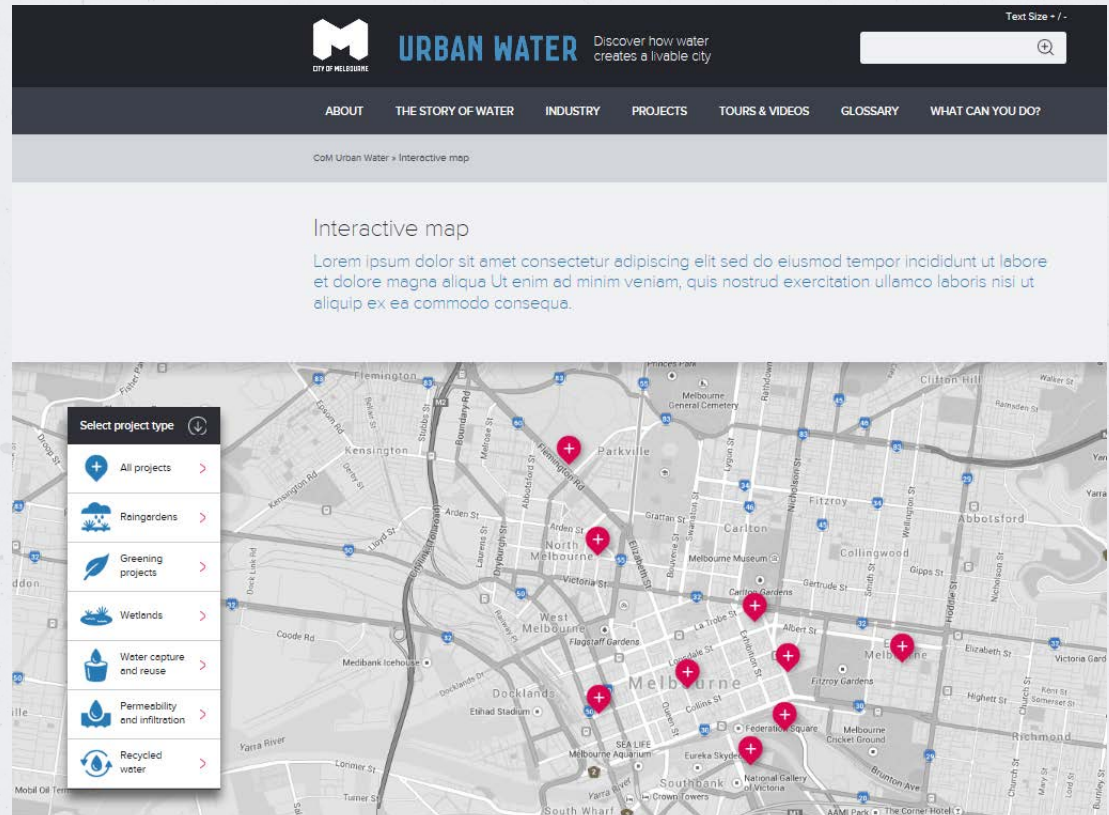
Text Size + / -

CITY OF MELBOURNE

URBAN WATER

Discover how water creates a livable city

ABOUT THE STORY OF WATER INDUSTRY PROJECTS TOURS & VIDEOS GLOSSARY WHAT CAN YOU DO?

CoM Urban Water » Interactive map

Interactive map

Lorem ipsum dolor sit amet consectetur adipiscing elit sed do eiusmod tempor incididunt ut labore et dolore magna aliqua Ut enim ad minim veniam, quis nostrud exercitation ullamco laboris nisi ut aliquip ex ea commodo consequa.

Select project type

All projects

Raingardens

Greening projects

Wetlands

Water capture and reuse

Permeability and infiltration

Recycled water

Flemington
Princes Park
Clifton Hill
Melbourne General Cemetery
Kensington
Parkville
Fitzroy
Abbotsford
Carlton
North Melbourne
Melbourne Museum
Collingwood
Carlton Gardens
West Melbourne
Flagstaff Gardens
Melbourne
East Melbourne
Fitzroy Gardens
Docklands
Medibank Icehouse
Etihad Stadium
Federation Square
Melbourne Cricket Ground
Richmond
SEA LIFE Melbourne Aquarium
Eureka Skydeck
Southbank
National Gallery of Victoria
Crown Towers
South Wharf
Yarra River
Victoria Gard
Mobil Oil Term
The Corner Hotel
AAMI Park
Flemington Rd
Racecourse Rd
Macaulay Rd
Arden St
Victoria St
Gertrude St
Elizabeth St
Collins St
Lonsdale St
Queen St
Albert St
Hoddle St
Nicholson St
Gipps St
Brunton Ave
Lygon St
Grattan St
Swanston St
Coode Rd
Lorimer St
Turner St
Dock Link Rd
Footscray Rd
Epsom Rd
Kensington Rd
Highett St
Wellington St